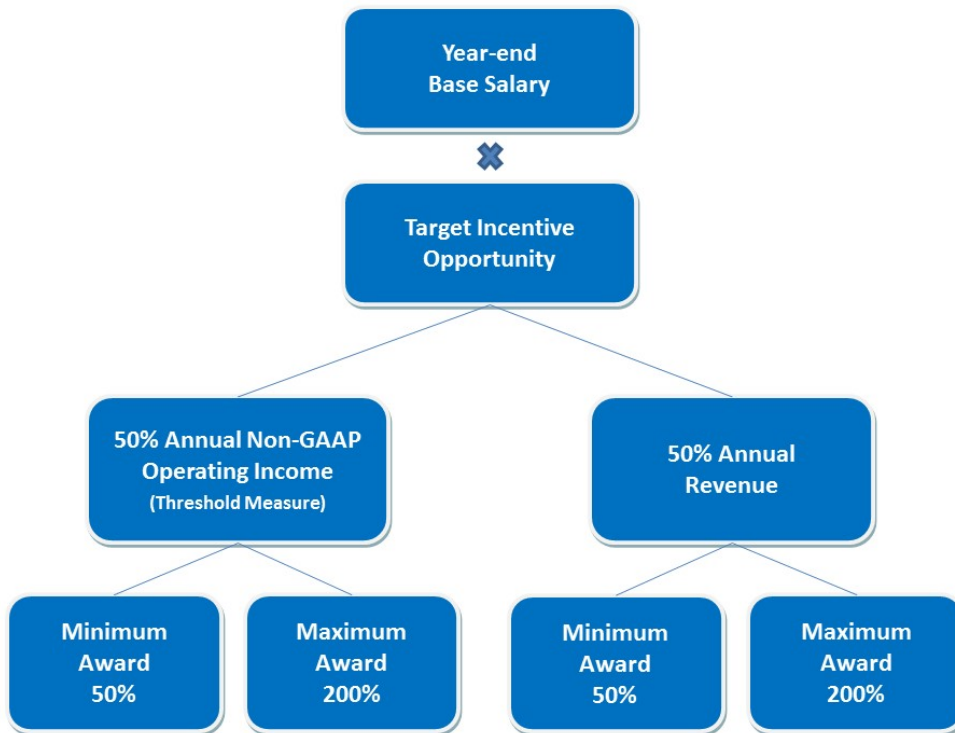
Year-end Base Salary

Target Incentive Opportunity

50% Annual Non-GAAP Operating Income (Threshold Measure)

50% Annual Revenue

Minimum Award 50%

Maximum Award 200%

Minimum Award 50%

Maximum Award 200%